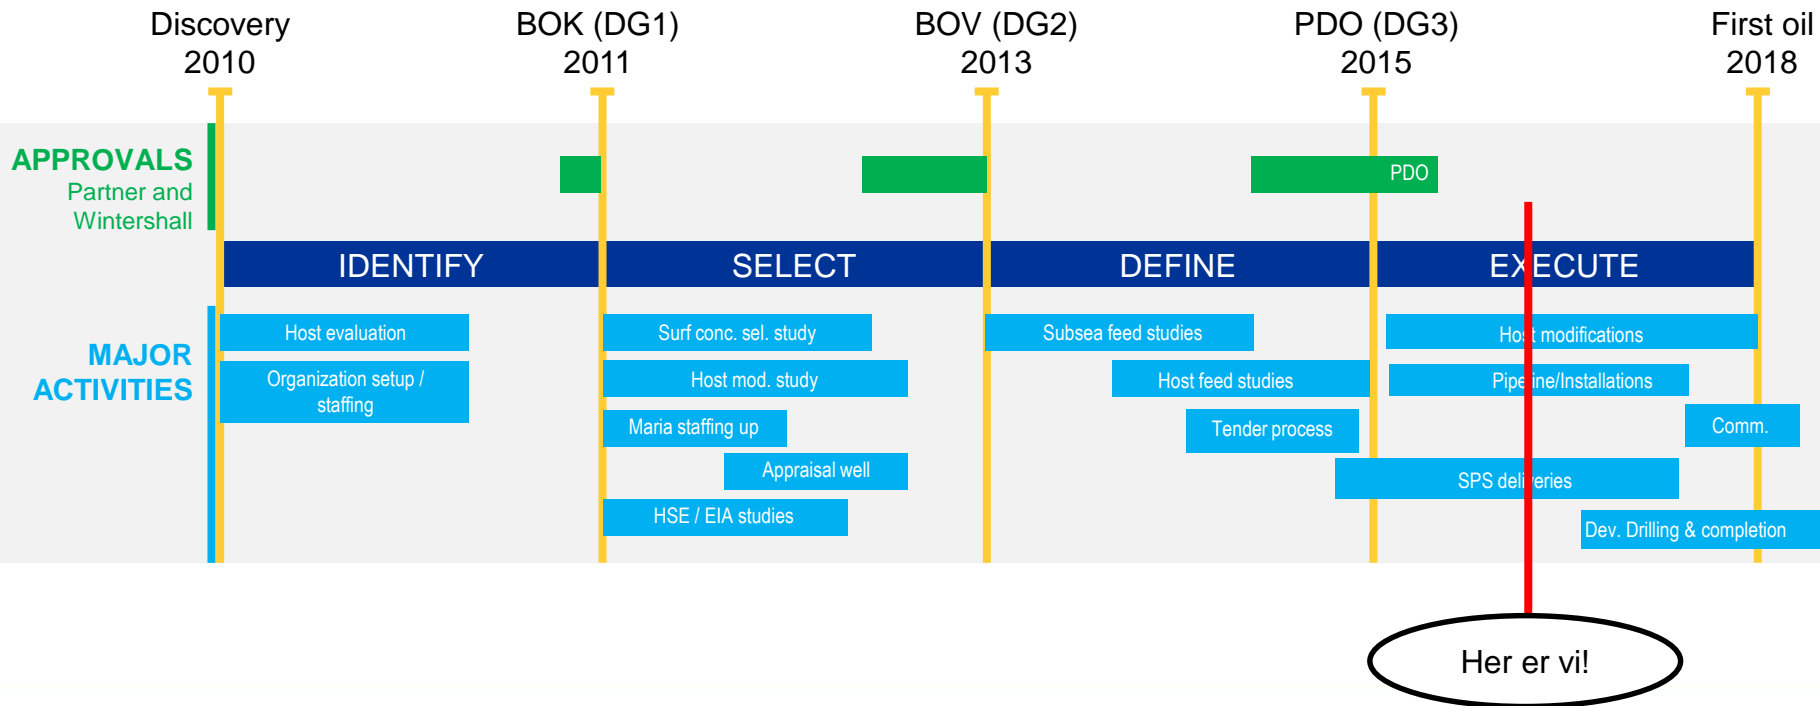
Discovery
2010

BOK (DG1)
2011

BOV (DG2)
2013

PDO (DG3)
2015

First oil
2018

APPROVALS
Partner and Wintershall

PDO

IDENTIFY

SELECT

DEFINE

EXECUTE

MAJOR ACTIVITIES

Host evaluation

Organization setup / staffing

Surf conc. sel. study

Host mod. study

Maria staffing up

Appraisal well

HSE / EIA studies

Subsea feed studies

Host feed studies

Tender process

Host modifications

Pipeline/Installations

Comm.

SPS deliveries

Dev. Drilling & completion

Her er vi!